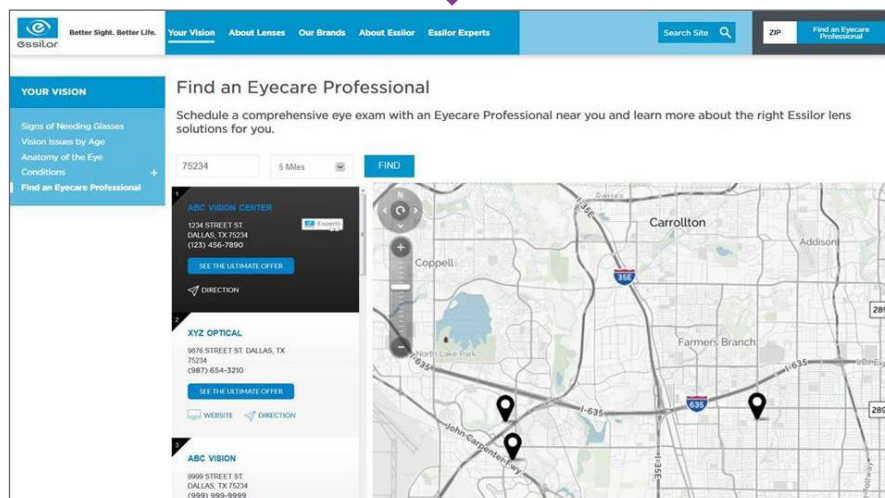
Essilor Better Sight. Better Life.

Your Vision About Lenses Our Brands About Essilor Essilor Experts

Search Site

ZIP Find an Eyecare Professional

YOUR VISION

Signs of Needing Glasses
Vision Issues by Age
Anatomy of the Eye
Conditions +
Find an Eyecare Professional

Find an Eyecare Professional

Schedule a comprehensive eye exam with an Eyecare Professional near you and learn more about the right Essilor lens solutions for you.

75234 5 Miles FIND

1
ABC VISION CENTER
Experts
1234 STREET ST.
DALLAS, TX 75234
(123) 456-7890
SEE THE ULTIMATE OFFER
DIRECTION

2
XYZ OPTICAL
9876 STREET ST. DALLAS, TX 75234
(987) 654-3210
SEE THE ULTIMATE OFFER
WEBSITE DIRECTION

3
ABC VISION
9999 STREET ST.
DALLAS, TX 75234
(999) 999-9999

Carrollton
Addison
Coppell
35E
635
North Lake Park
Farmers Branch
I-635
John Carpenter Fwy
289